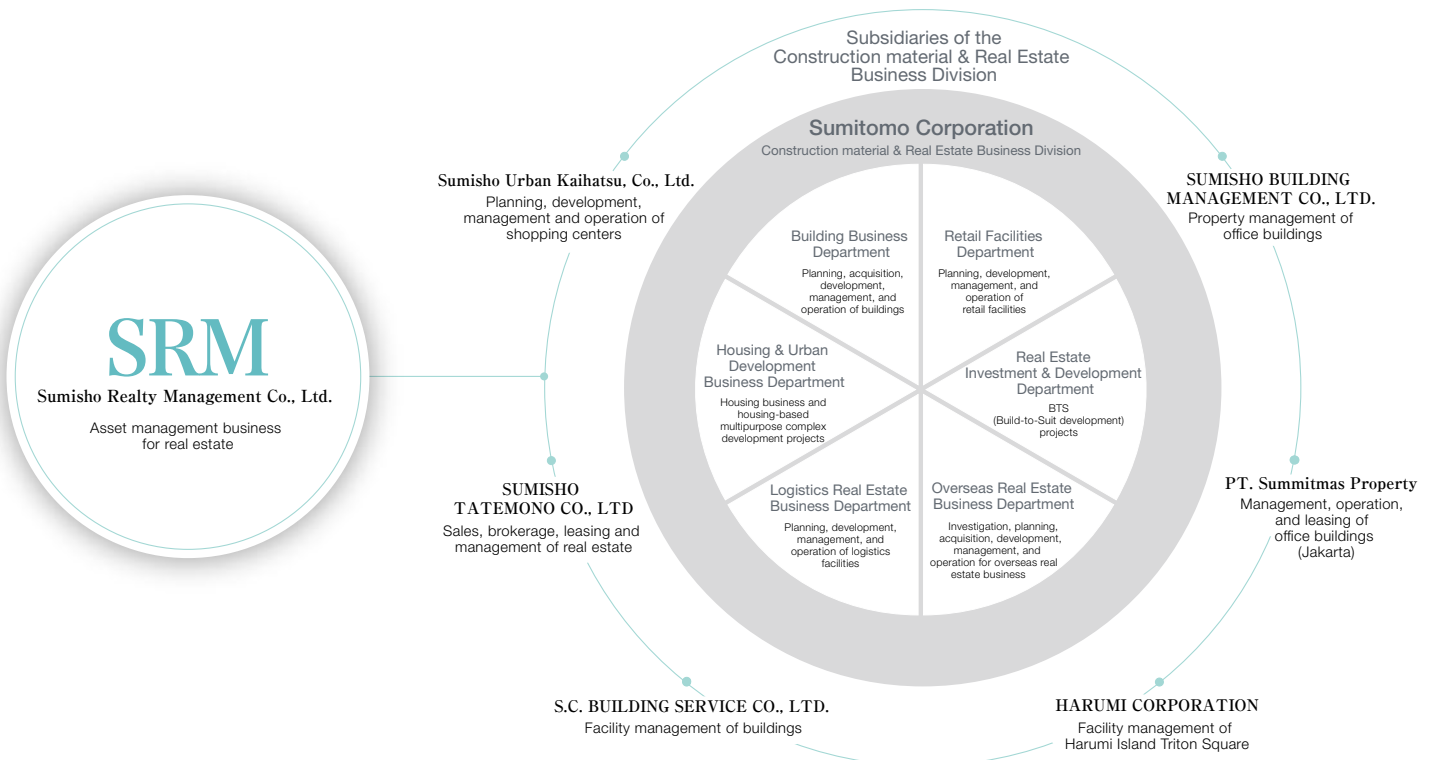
SRM
Sumisho Realty Management Co., Ltd.
Asset management business for real estate

Subsidiaries of the Construction material & Real Estate Business Division

Sumitomo Corporation
Construction material & Real Estate Business Division

Building Business Department
Planning, acquisition, development, management, and operation of buildings

Retail Facilities Department
Planning, development, management, and operation of retail facilities

Housing & Urban Development Business Department
Housing business and housing-based multipurpose complex development projects

Real Estate Investment & Development Department
BTS (Build-to-Suit development) projects

Logistics Real Estate Business Department
Planning, development, management, and operation of logistics facilities

Overseas Real Estate Business Department
Investigation, planning, acquisition, development, management, and operation for overseas real estate business

Sumisho Urban Kaihatsu, Co., Ltd.
Planning, development, management and operation of shopping centers

SUMISHO BUILDING MANAGEMENT CO., LTD.
Property management of office buildings

SUMISHO TATEMONO CO., LTD
Sales, brokerage, leasing and management of real estate

PT. Summitmas Property
Management, operation, and leasing of office buildings (Jakarta)

S.C. BUILDING SERVICE CO., LTD.
Facility management of buildings

HARUMI CORPORATION
Facility management of Harumi Island Triton Square